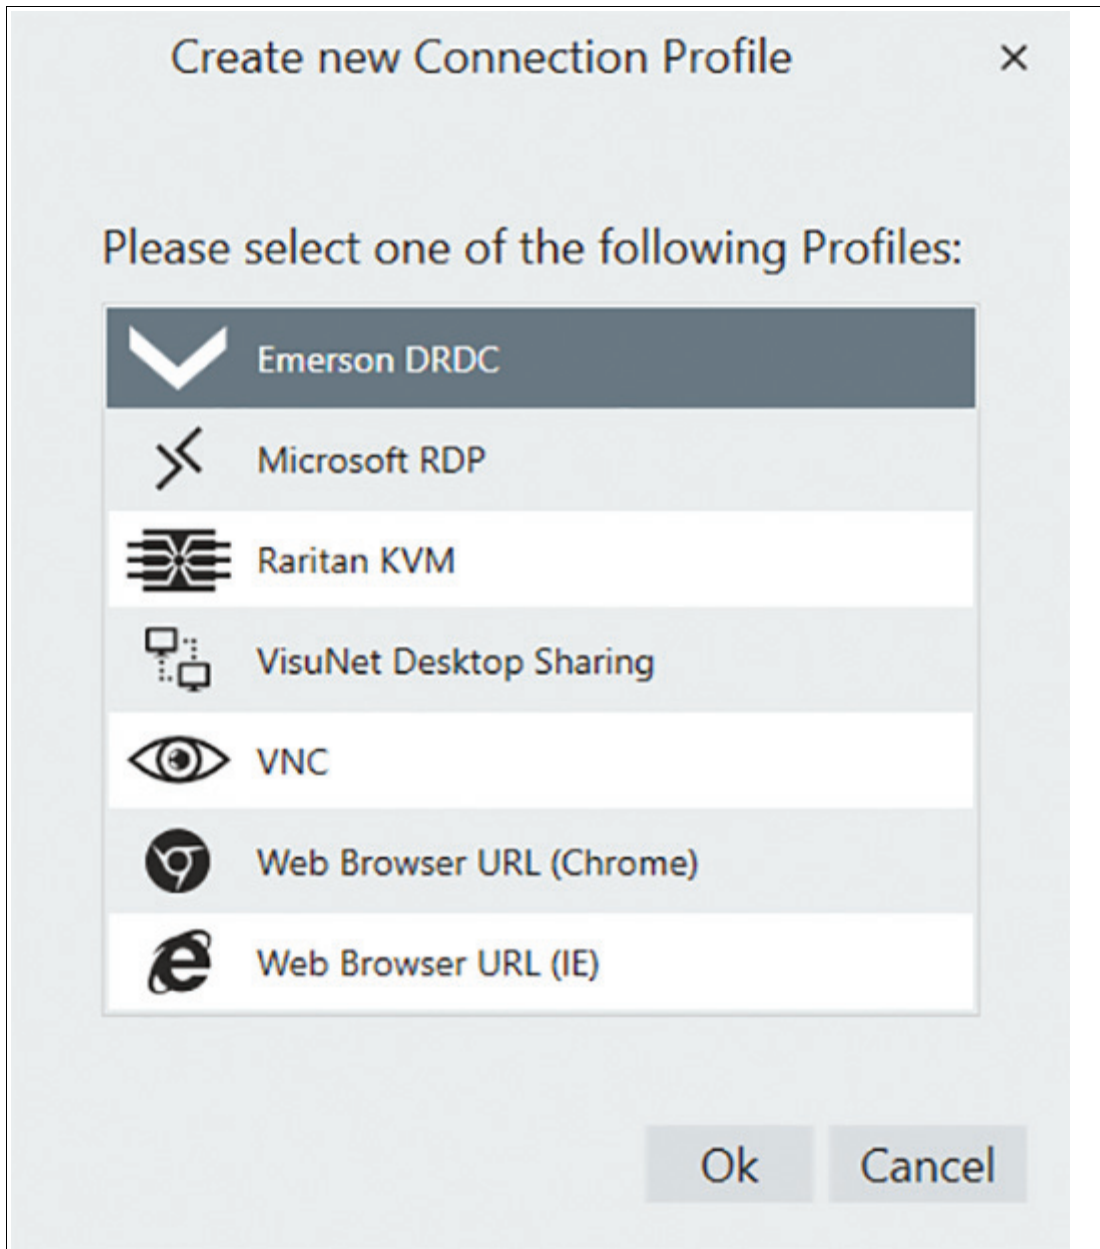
Create new Connection Profile ×

Please select one of the following Profiles:

Emerson DRDC
Microsoft RDP
Raritan KVM
VisuNet Desktop Sharing
VNC
Web Browser URL (Chrome)
Web Browser URL (IE)

Ok Cancel